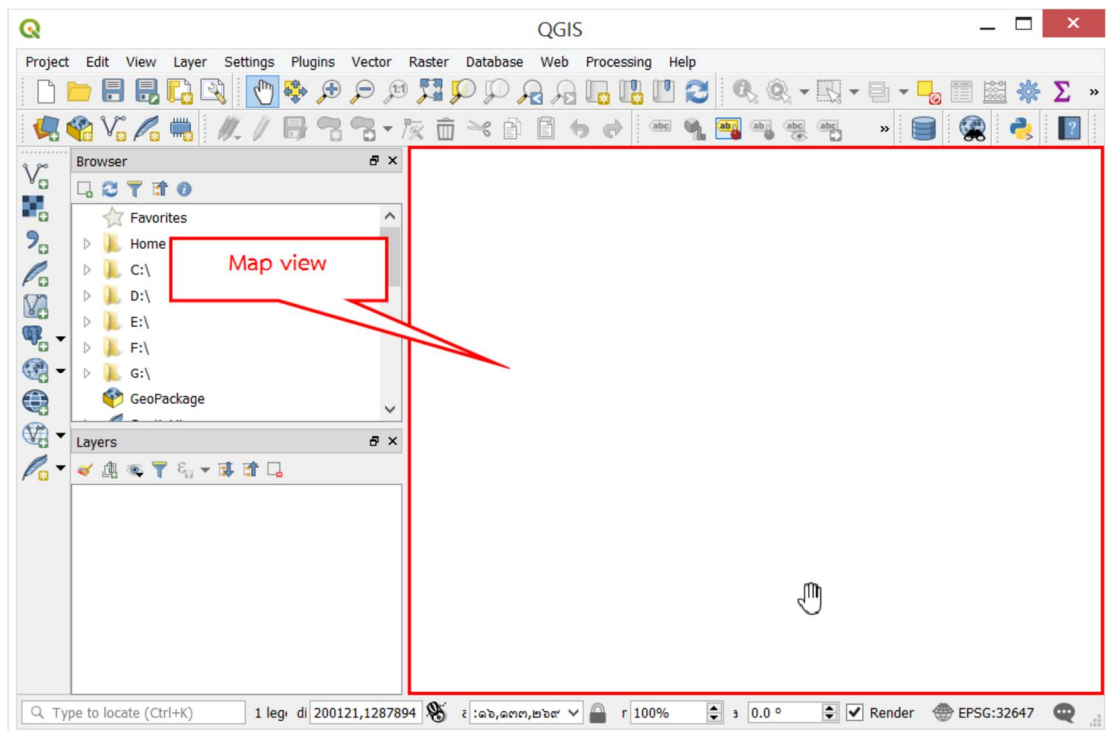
QGIS

Project Edit View Layer Settings Plugins Vector Raster Database Web Processing Help

Browser

Favorites
Home
C:\
D:\
E:\
F:\
G:\
GeoPackage

Layers

Map view

Type to locate (Ctrl+K) 1 leg di 200121,1287894 ƹ :๑๖,๑๓๓,๒๖๙ r 100% ว 0.0 ° Render EPSG:32647